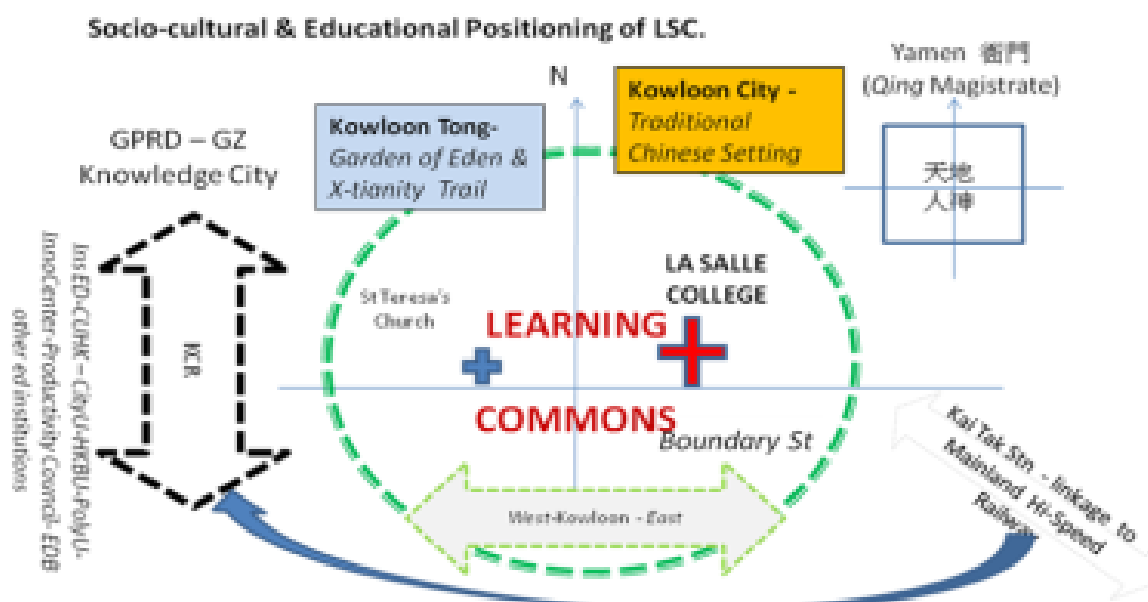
Socio-cultural & Educational Positioning of LSC.

N

Yamen 衙門
(Qing Magistrate)

Kowloon City -
Traditional
Chinese Setting

Kowloon Tong-
Garden of Eden &
X-tianity Trail

GPRD – GZ
Knowledge City

天地
人神

InsED-CUHK – CityU-HKBU-PolyU-
InnoCenter-Productivity Council- EDB
other ed institutions

KCR

St Teresa's
Church

LA SALLE
COLLEGE

LEARNING

COMMONS

Boundary St

West-Kowloon - East

Kai Tak Stn - linkage to
Mainland Hi-Speed
Railway